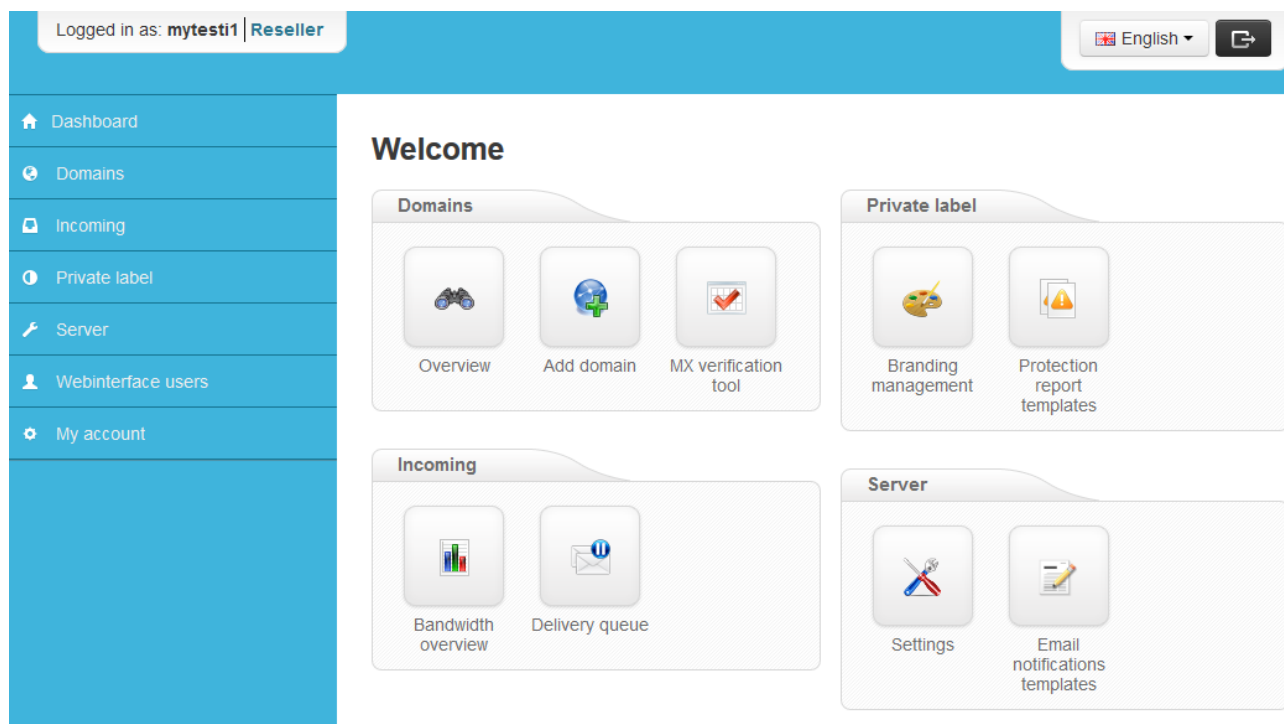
Logged in as: mytesti1 | Reseller

English

Dashboard
Domains
Incoming
Private label
Server
Webinterface users
My account

Welcome

Domains

Overview
Add domain
MX verification tool

Private label

Branding management
Protection report templates

Incoming

Bandwidth overview
Delivery queue

Server

Settings
Email notifications templates